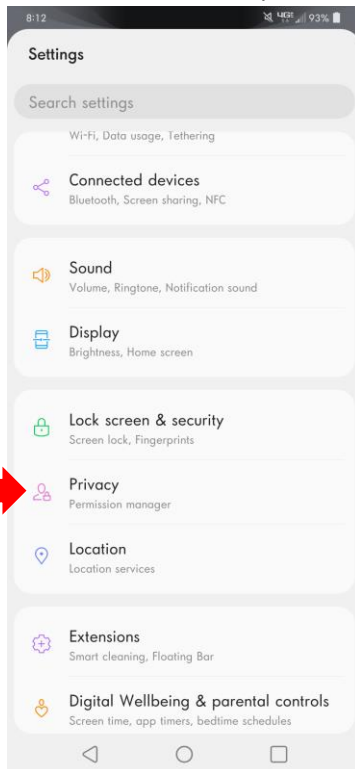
8:12
4G
93%

Settings

Search settings

Wi-Fi, Data usage, Tethering

Connected devices
Bluetooth, Screen sharing, NFC

Sound
Volume, Ringtone, Notification sound

Display
Brightness, Home screen

Lock screen & security
Screen lock, Fingerprints

Privacy
Permission manager

Location
Location services

Extensions
Smart cleaning, Floating Bar

Digital Wellbeing & parental controls
Screen time, app timers, bedtime schedules